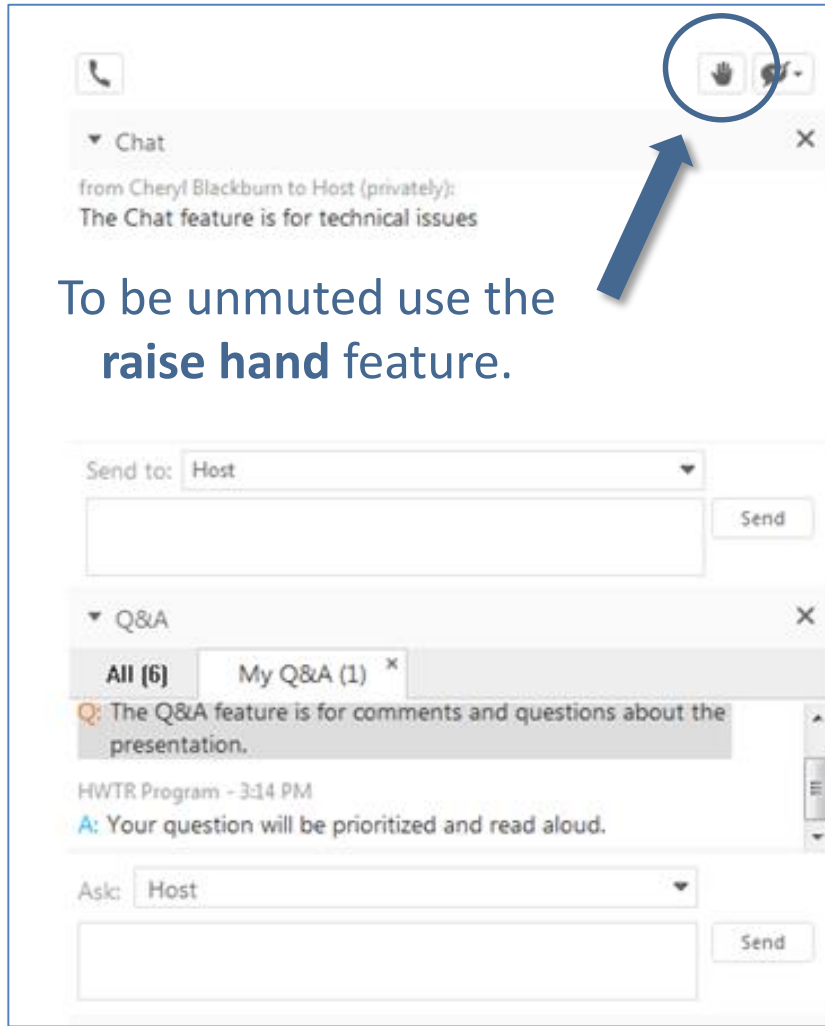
Chat

from Cheryl Blackburn to Host (privately):
The Chat feature is for technical issues

To be unmuted use the **raise hand** feature.

Send to: Host

Send

Q&A

All (6)

My Q&A (1)

Q: The Q&A feature is for comments and questions about the presentation.

HWTR Program - 3:14 PM

A: Your question will be prioritized and read aloud.

Ask: Host

Send